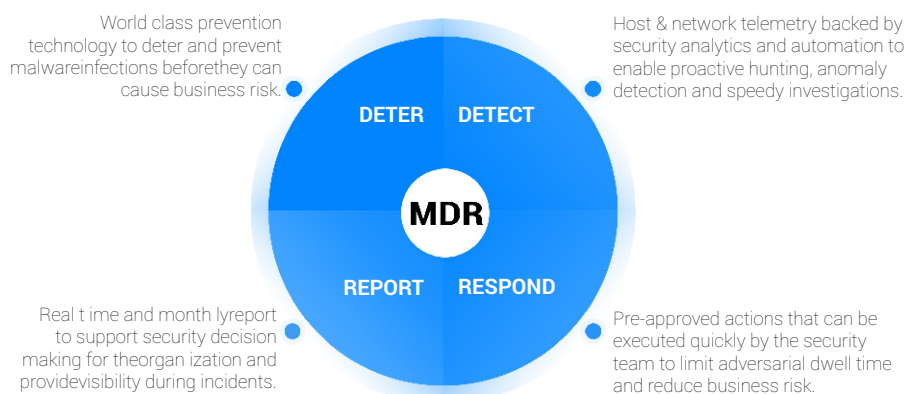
World class prevention technology to deter and prevent malwareinfections beforethey can cause business risk.

Host & network telemetry backed by security analytics and automation to enable proactive hunting, anomaly detection and speedy investigations.

DETER

DETECT

MDR

REPORT

RESPOND

Real t ime and month lyreport to support security decision making for theorgan ization and providevisibility during incidents.

Pre-approved actions that can be executed quickly by the security team to limit adversarial dwell time and reduce business risk.